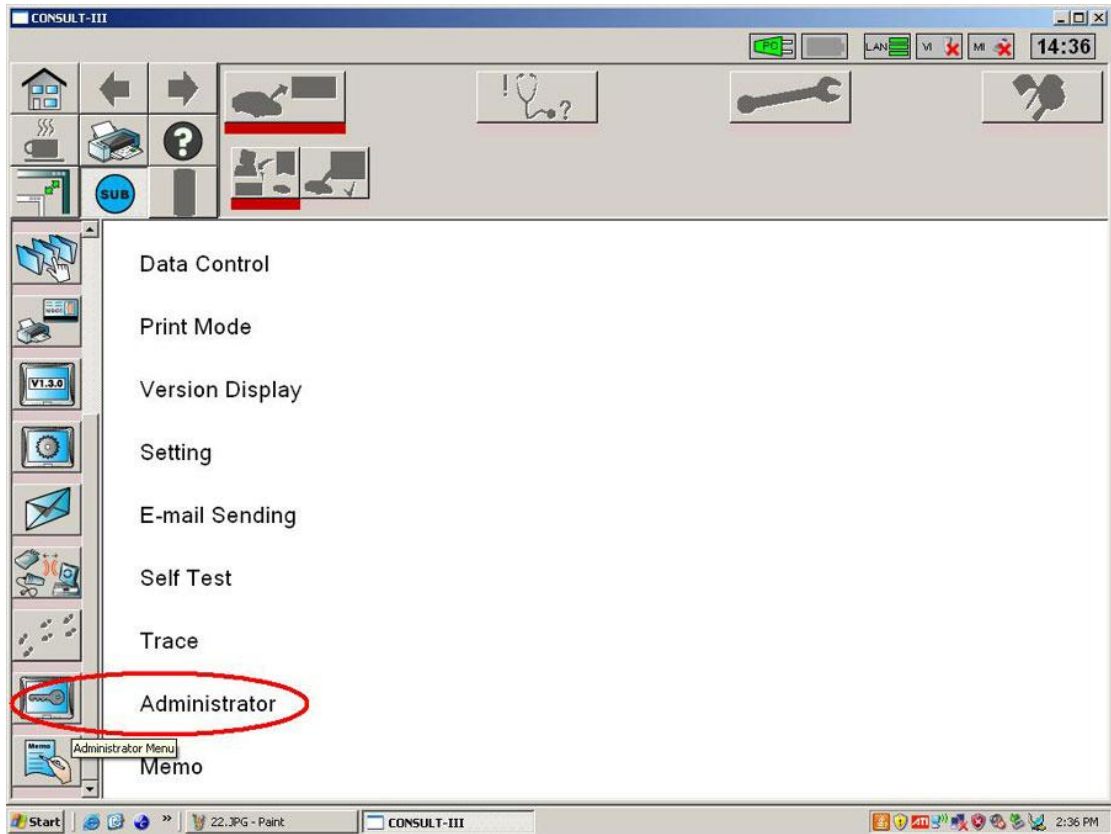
CONSULT-III

PC LAN VI MI 14:36

SUB

V1.3.0

Data Control

Print Mode

Version Display

Setting

E-mail Sending

Self Test

Trace

Administrator

Memo

Administrator Menu

Memo

Start 22.JPG - Paint CONSULT-III 2:36 PM